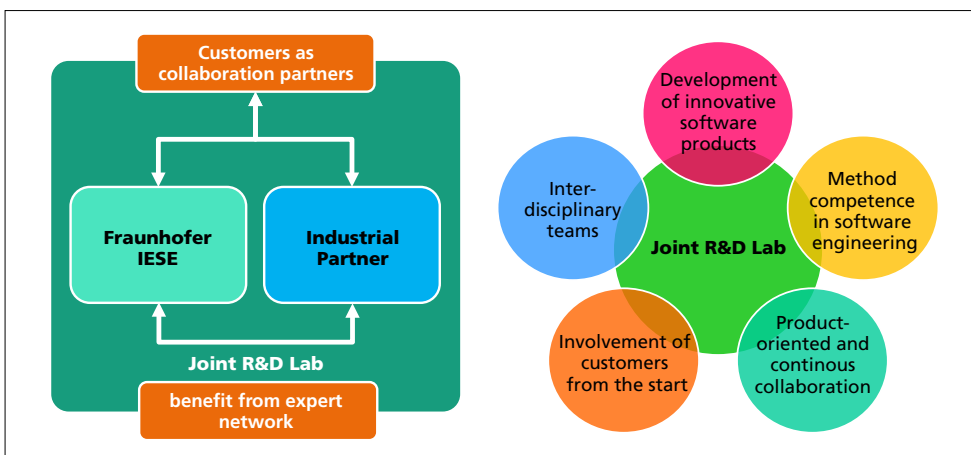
Customers as collaboration partners

Fraunhofer IESE

Industrial Partner

Joint R&D Lab

benefit from expert network

Development of innovative software products

Inter-disciplinary teams

Joint R&D Lab

Method competence in software engineering

Involvement of customers from the start

Product-oriented and continous collaboration